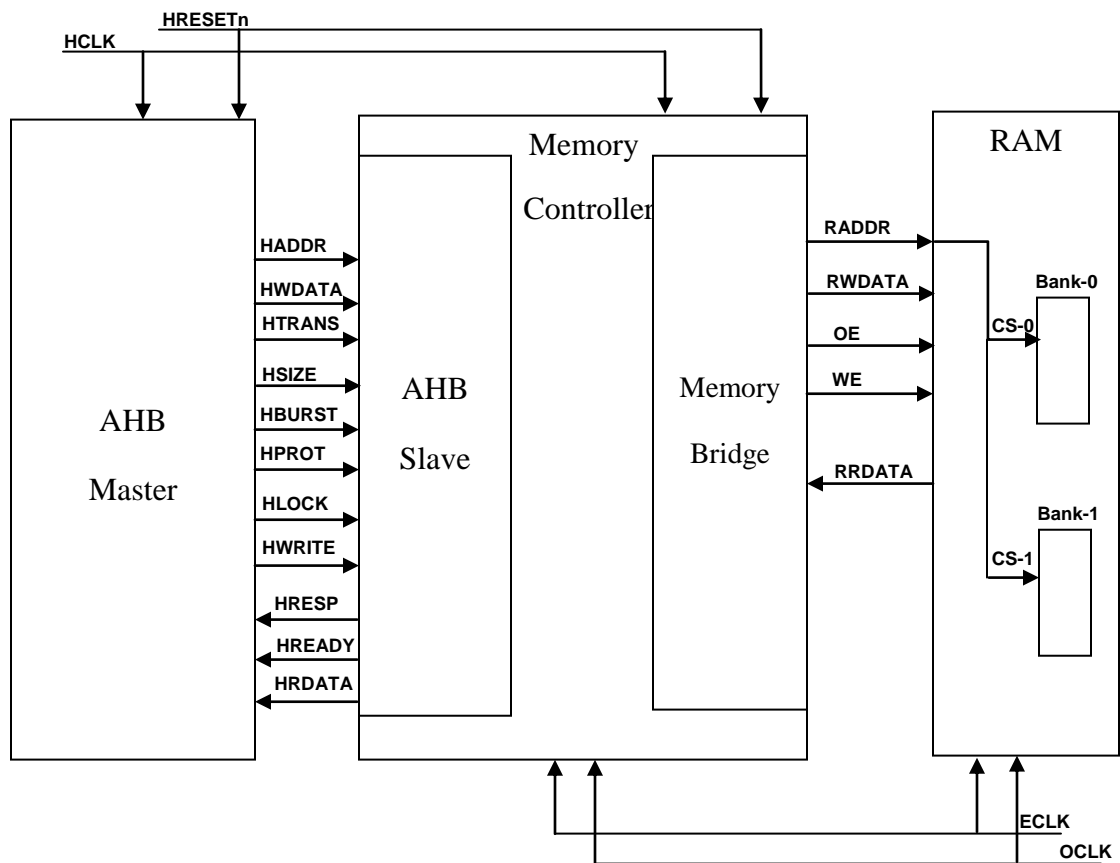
HRESETn
HCLK
AHB
Master
HADDR
HWDATA
HTRANS
HSIZE
HBURST
HPROT
HLOCK
HWRITE
HRESP
HREADY
HRDATA
Memory
Controller
AHB
Slave
Memory
Bridge
RADDR
RWDATA
OE
WE
RRDATA
RAM
Bank-0
CS-0
Bank-1
CS-1
ECLK
OCLK